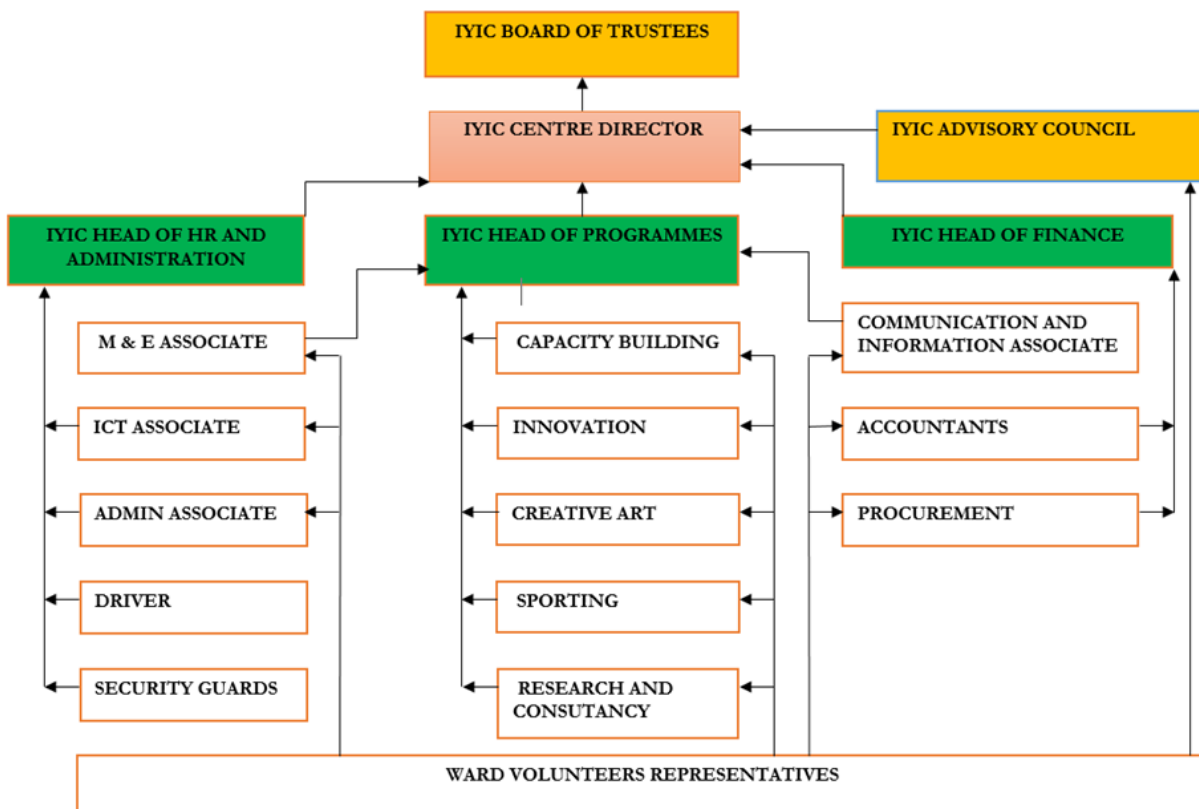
IYIC BOARD OF TRUSTEES

IYIC CENTRE DIRECTOR

IYIC ADVISORY COUNCIL

IYIC HEAD OF HR AND ADMINISTRATION

IYIC HEAD OF PROGRAMMES

IYIC HEAD OF FINANCE

M & E ASSOCIATE

ICT ASSOCIATE

ADMIN ASSOCIATE

DRIVER

SECURITY GUARDS

CAPACITY BUILDING

INNOVATION

CREATIVE ART

SPORTING

RESEARCH AND CONSUTANCY

COMMUNICATION AND INFORMATION ASSOCIATE

ACCOUNTANTS

PROCUREMENT

WARD VOLUNTEERS REPRESENTATIVES